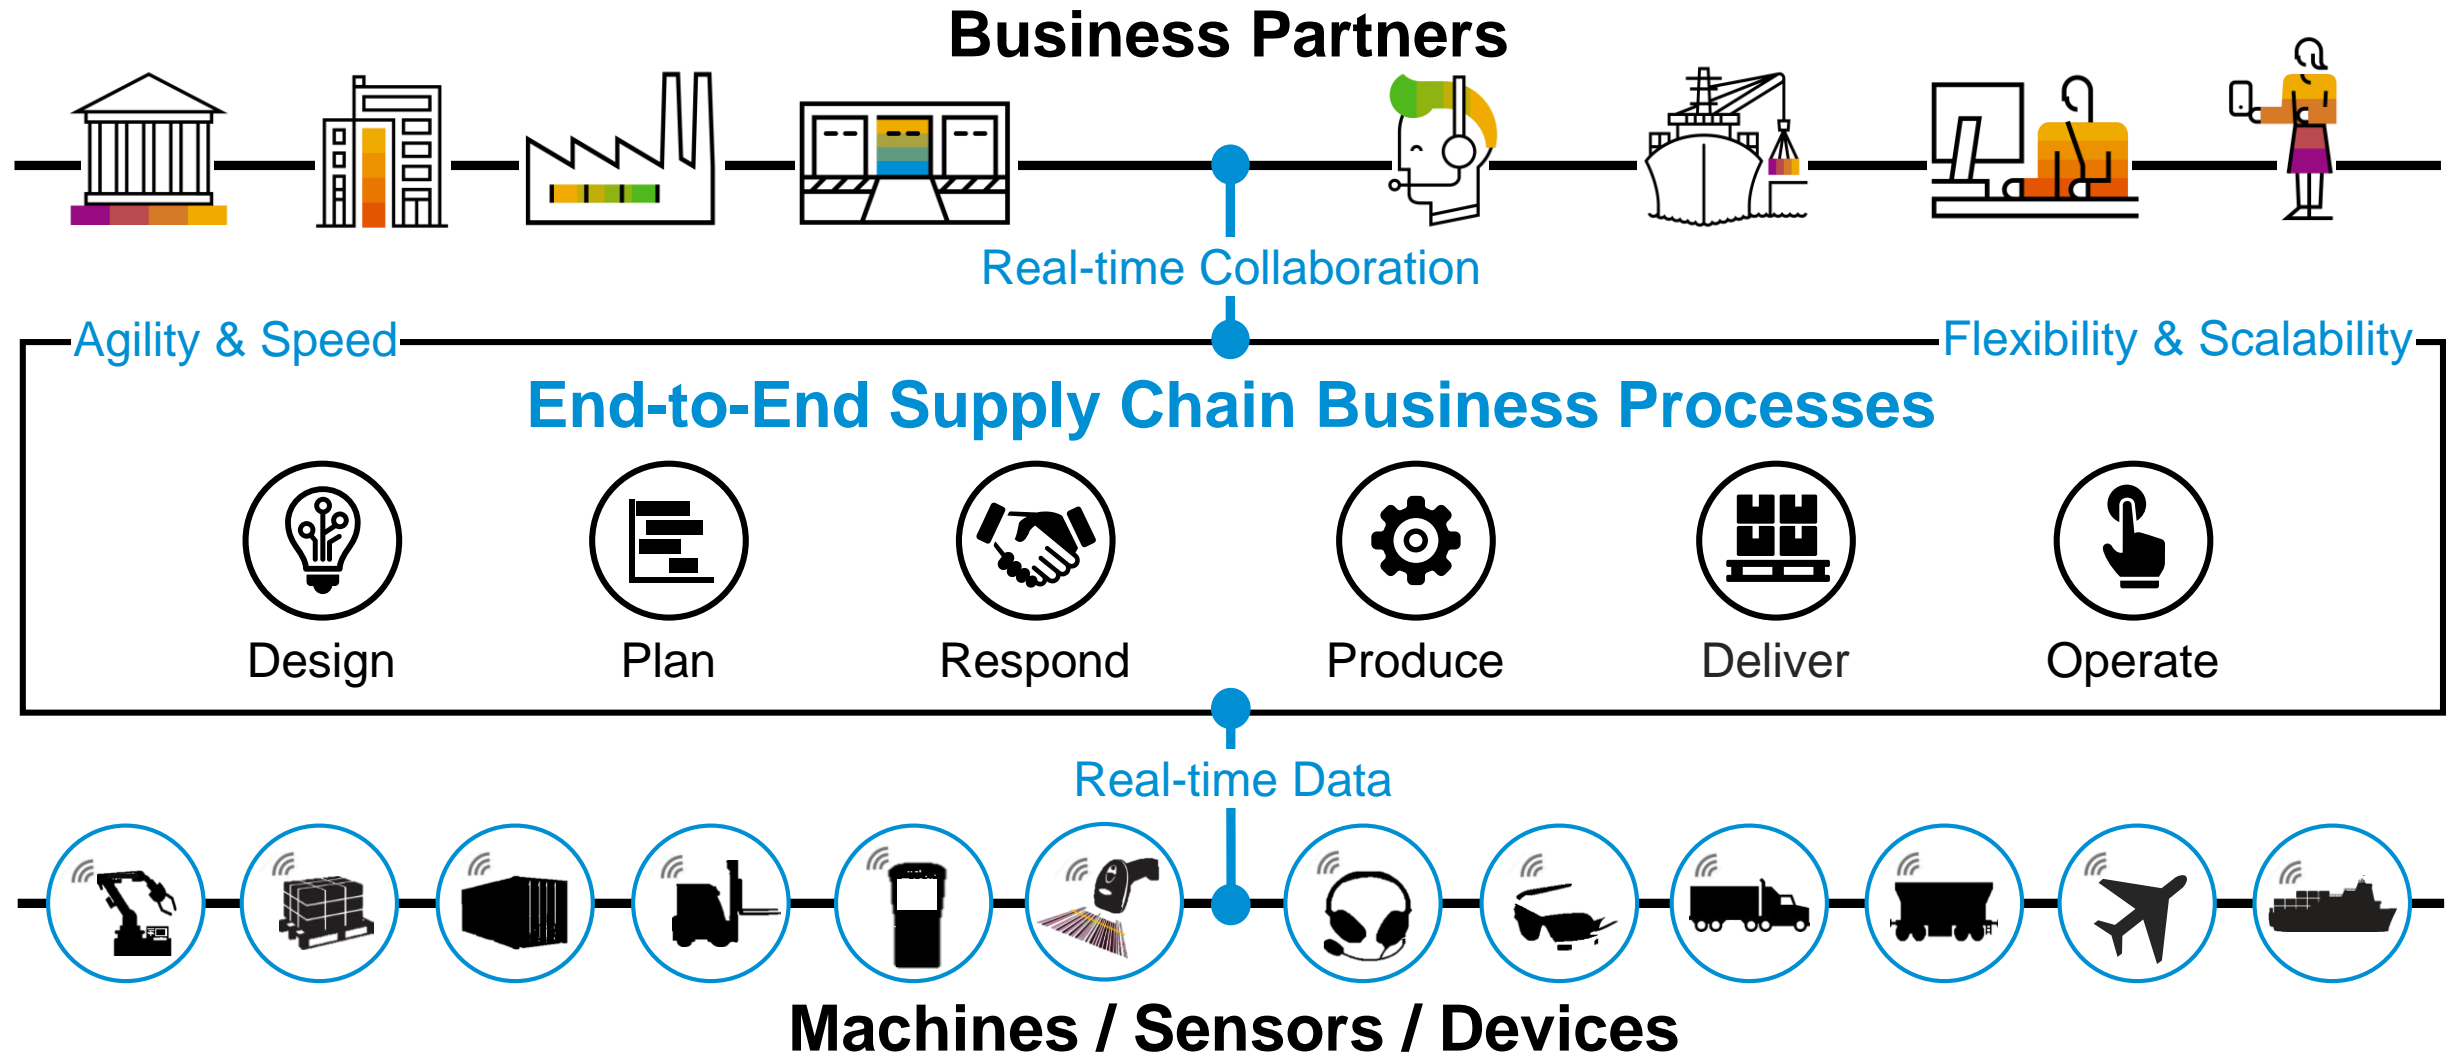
Business Partners

Real-time Collaboration

Agility & Speed

Flexibility & Scalability

End-to-End Supply Chain Business Processes

Design

Plan

Respond

Produce

Deliver

Operate

Real-time Data

Machines / Sensors / Devices